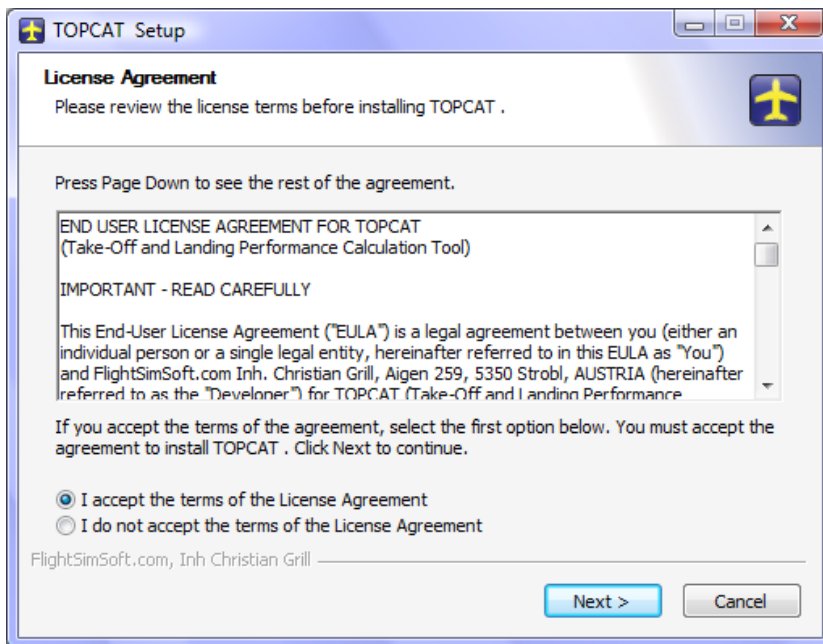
TOPCAT Setup

License Agreement
Please review the license terms before installing TOPCAT .

Press Page Down to see the rest of the agreement.

END USER LICENSE AGREEMENT FOR TOPCAT
(Take-Off and Landing Performance Calculation Tool)

IMPORTANT - READ CAREFULLY

This End-User License Agreement ("EULA") is a legal agreement between you (either an individual person or a single legal entity, hereinafter referred to in this EULA as "You") and FlightSimSoft.com Inh. Christian Grill, Aigen 259, 5350 Strobl, AUSTRIA (hereinafter referred to as the "Developer") for TOPCAT (Take-Off and Landing Performance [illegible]

If you accept the terms of the agreement, select the first option below. You must accept the agreement to install TOPCAT . Click Next to continue.

I accept the terms of the License Agreement
I do not accept the terms of the License Agreement

FlightSimSoft.com, Inh Christian Grill

Next >
Cancel